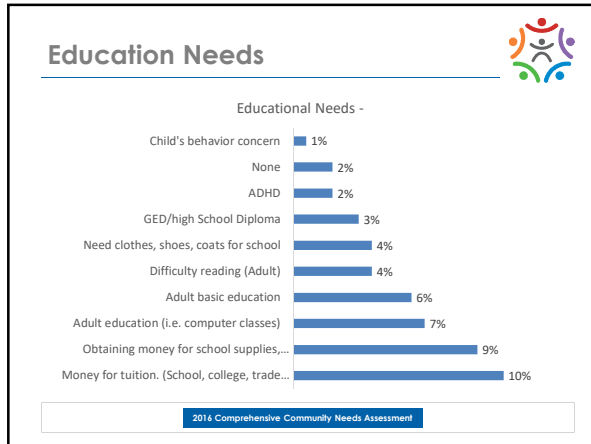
Education Needs

Educational Needs -

| Need | Percent |
|---|---|
| Child's behavior concern | 1% |
| None | 2% |
| ADHD | 2% |
| GED/high School Diploma | 3% |
| Need clothes, shoes, coats for school | 4% |
| Difficulty reading (Adult) | 4% |
| Adult basic education | 6% |
| Adult education (i.e. computer classes) | 7% |
| Obtaining money for school supplies,... | 9% |
| Money for tuition. (School, college, trade... | 10% |

2016 Comprehensive Community Needs Assessment